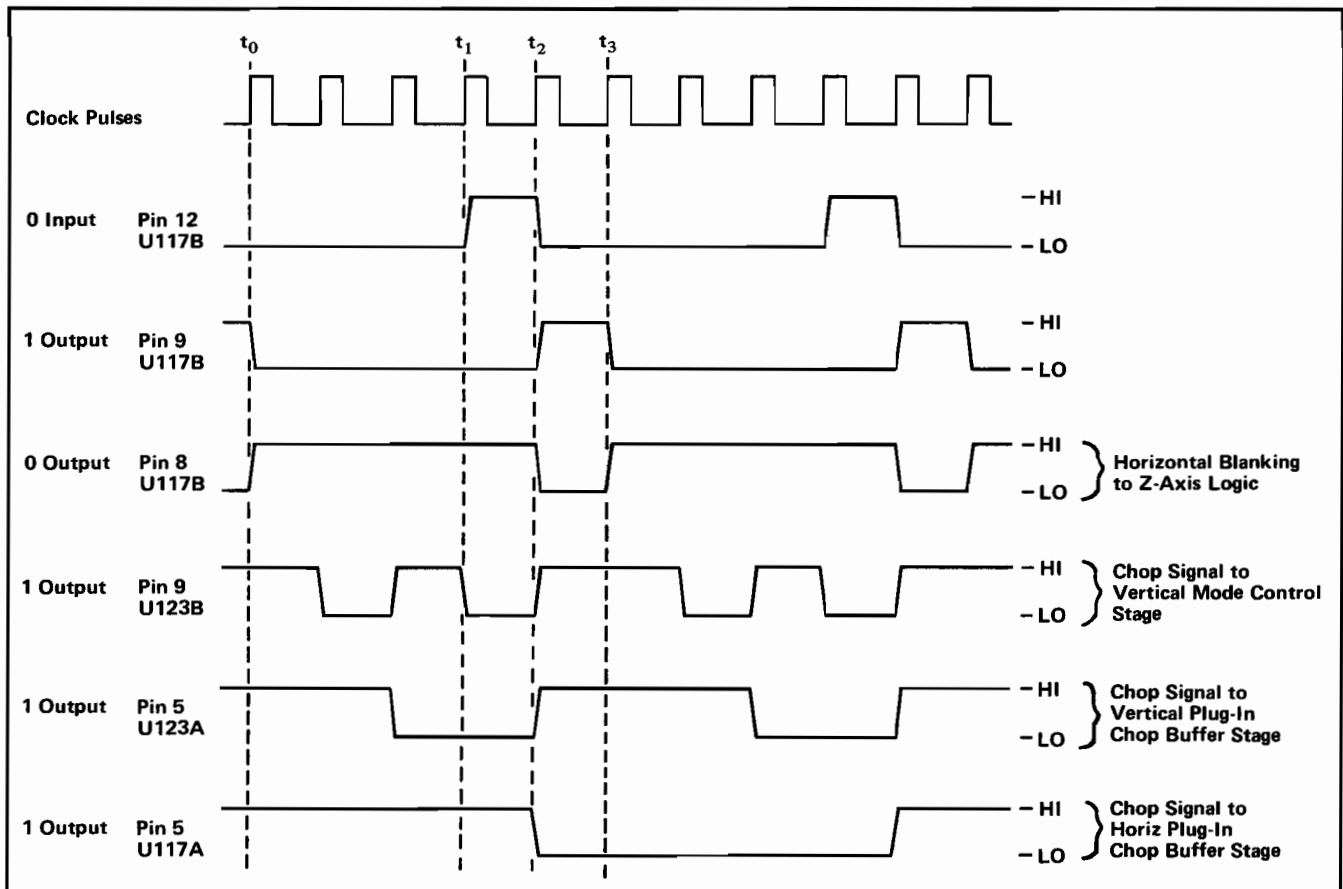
$t_0$ $t_1$ $t_2$ $t_3$

Clock Pulses

0 Input Pin 12 U117B
– HI
– LO

1 Output Pin 9 U117B
– HI
– LO

0 Output Pin 8 U117B
– HI
– LO
Horizontal Blanking to Z-Axis Logic

1 Output Pin 9 U123B
– HI
– LO
Chop Signal to Vertical Mode Control Stage

1 Output Pin 5 U123A
– HI
– LO
Chop Signal to Vertical Plug-In Chop Buffer Stage

1 Output Pin 5 U117A
– HI
– LO
Chop Signal to Horiz Plug-In Chop Buffer Stage